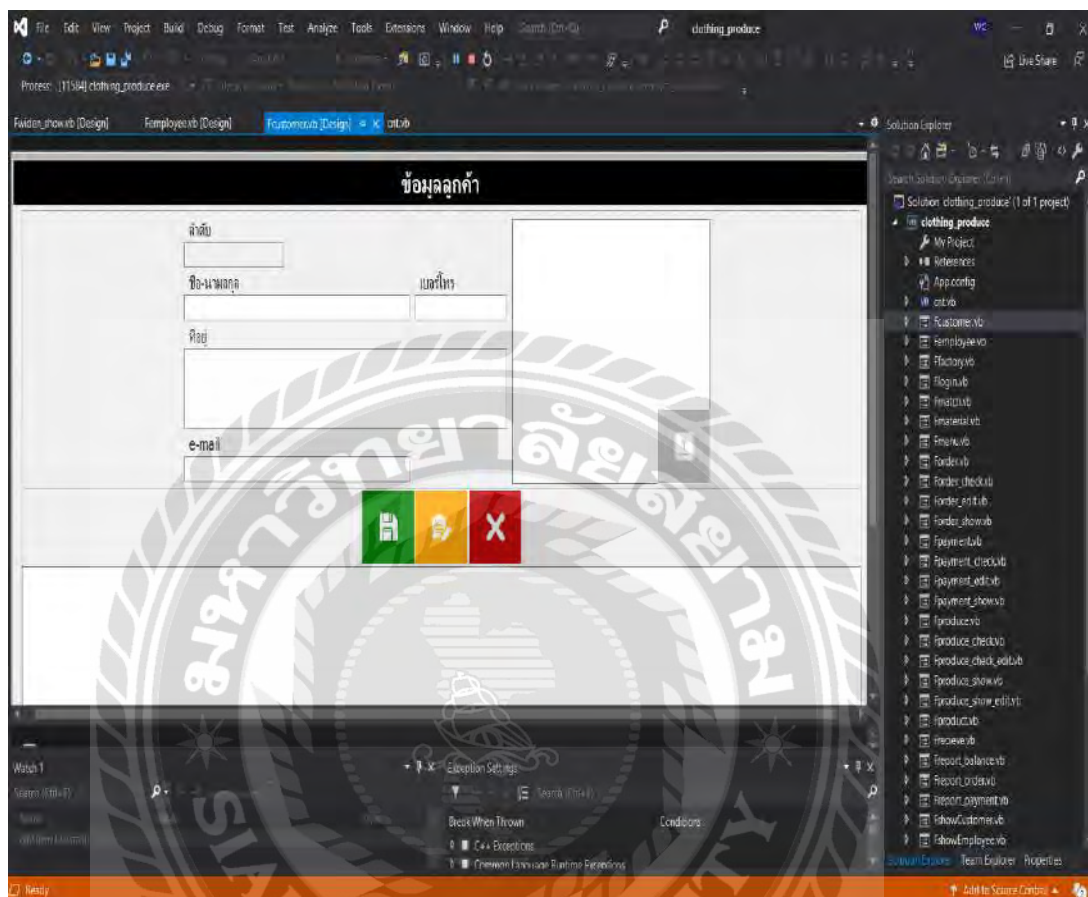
File Edit View Project Build Debug Format Test Analyze Tools Extensions Window Help Search (Ctrl+Q) clothing_produce

Live Share

Process: [11504] clothing_produce.exe

Fwidan_show.vb [Design] Femployee.vb [Design] Fcustomer.vb [Design] cnt.vb

ข้อมูลลูกค้า

ลำดับ

ชื่อ-นามสกุล

เบอร์โทร

ที่อยู่

e-mail

X

Solution Explorer

Search Solution Explorer (Ctrl+;)

Solution 'clothing_produce' (1 of 1 project)
clothing_produce
My Project
References
App.config
cnt.vb
Fcustomer.vb
Femployee.vb
Ffactory.vb
Flogin.vb
Fmatch.vb
Fmaterial.vb
Fmenu.vb
Forder.vb
Forder_check.vb
Forder_edit.vb
Forder_show.vb
Fpayment.vb
Fpayment_check.vb
Fpayment_edit.vb
Fpayment_show.vb
Fproduce.vb
Fproduce_check.vb
Fproduce_check_edit.vb
Fproduce_show.vb
Fproduce_show_edit.vb
Fproduct.vb
Frecieve.vb
Freport_balance.vb
Freport_order.vb
Freport_payment.vb
FshowCustomer.vb
FshowEmployee.vb

Solution Explorer Team Explorer Properties

Watch 1

Search (Ctrl+E)

Name

Add item to watch

Exception Settings

Search (Ctrl+E)

Break When Thrown

Conditions

C++ Exceptions

Common Language Runtime Exceptions

Ready

Add to Source Control